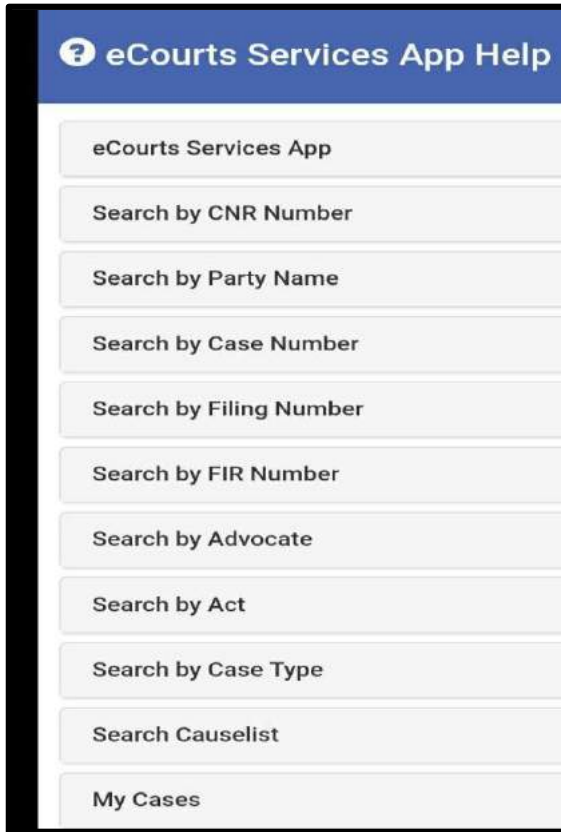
eCourts Services App Help

eCourts Services App

Search by CNR Number

Search by Party Name

Search by Case Number

Search by Filing Number

Search by FIR Number

Search by Advocate

Search by Act

Search by Case Type

Search Causelist

My Cases